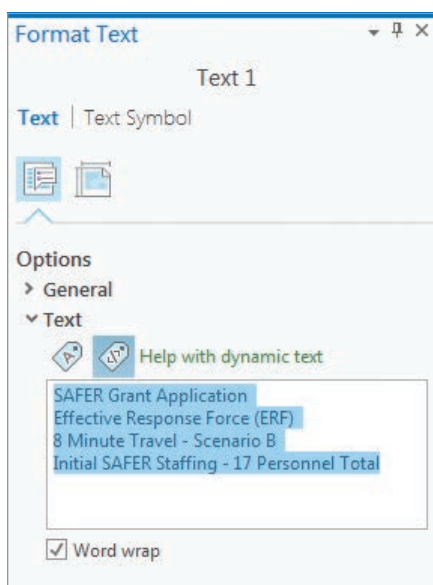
Format Text

Text 1

Text | Text Symbol

Options

General

Text

Help with dynamic text

SAFER Grant Application
Effective Response Force (ERF)
8 Minute Travel - Scenario B
Initial SAFER Staffing - 17 Personnel Total

Word wrap